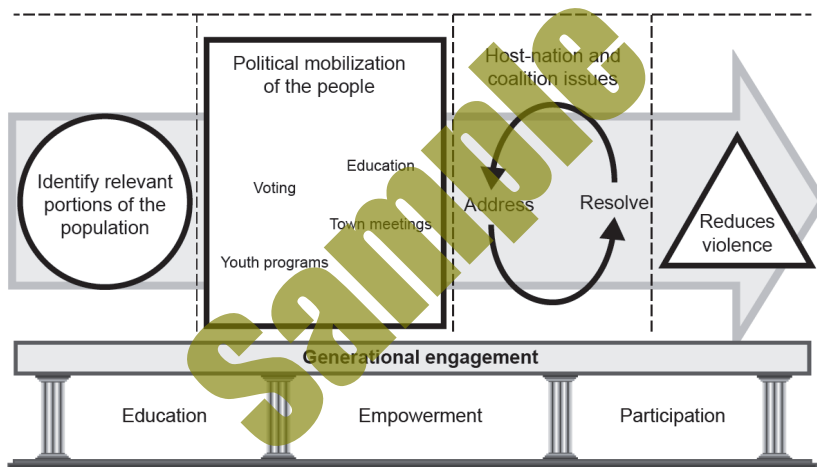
Identify relevant portions of the population

Political mobilization of the people

Education

Voting

Town meetings

Youth programs

Host-nation and coalition issues

Address

Resolve

Reduces violence

Generational engagement

Education

Empowerment

Participation

Sample